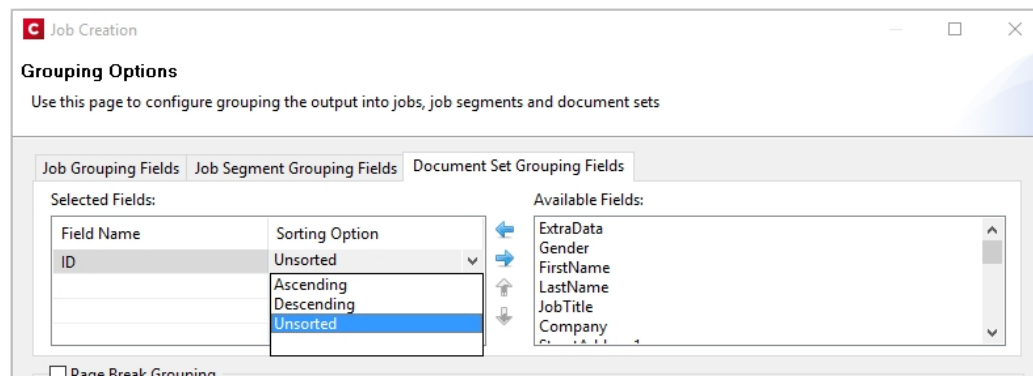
C Job Creation

Grouping Options

Use this page to configure grouping the output into jobs, job segments and document sets

Job Grouping Fields | Job Segment Grouping Fields | Document Set Grouping Fields

Selected Fields:

| Field Name | Sorting Option |
|---|---|
| ID | Unsorted |

Ascending
Descending
Unsorted

Available Fields:

ExtraData
Gender
FirstName
LastName
JobTitle
Company
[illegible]

Page Break Grouping